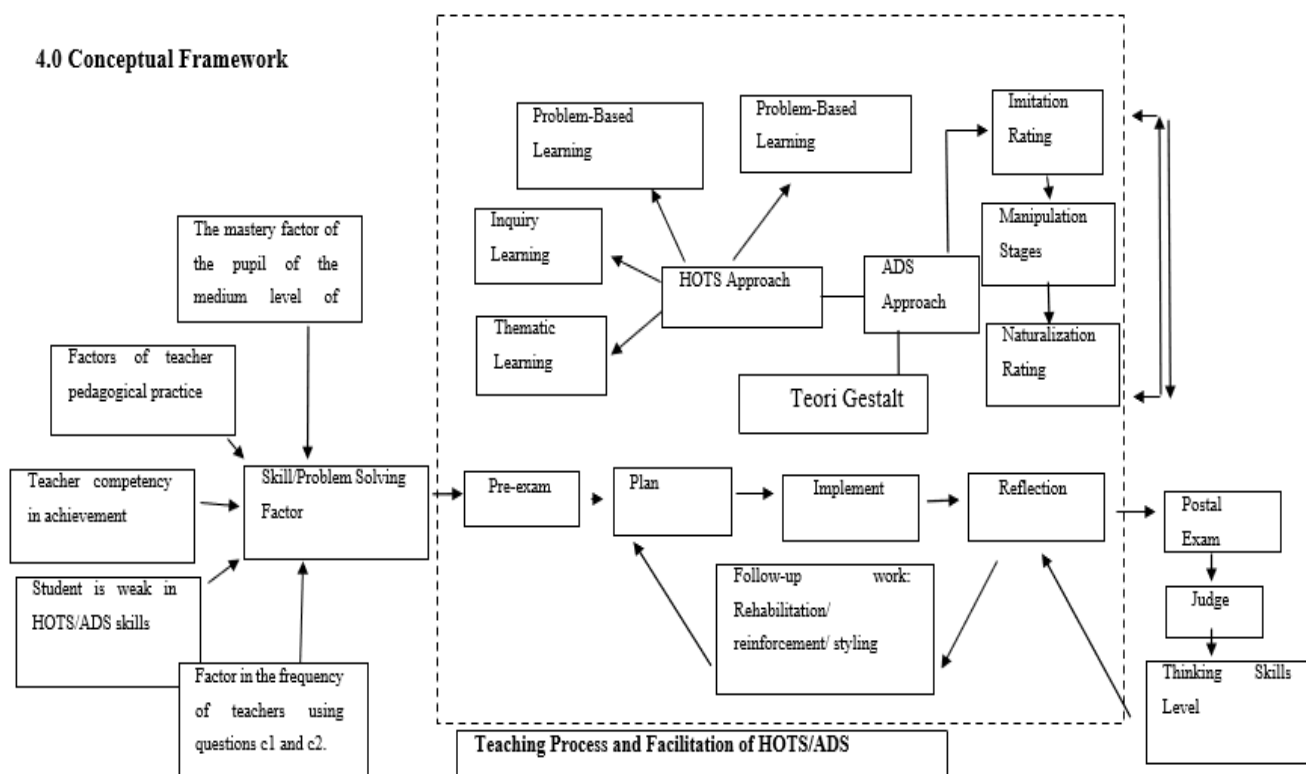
4.0 Conceptual Framework

Problem-Based Learning

Problem-Based Learning

Imitation Rating

Inquiry Learning

HOTS Approach

ADS Approach

Manipulation Stages

Thematic Learning

Naturalization Rating

Teori Gestalt

The mastery factor of the pupil of the medium level of

Factors of teacher pedagogical practice

Teacher competency in achievement

Skill/Problem Solving Factor

Pre-exam

Plan

Implement

Reflection

Postal Exam

Judge

Student is weak in HOTS/ADS skills

Follow-up work: Rehabilitation/ reinforcement/ styling

Thinking Skills Level

Factor in the frequency of teachers using questions c1 and c2.

Teaching Process and Facilitation of HOTS/ADS